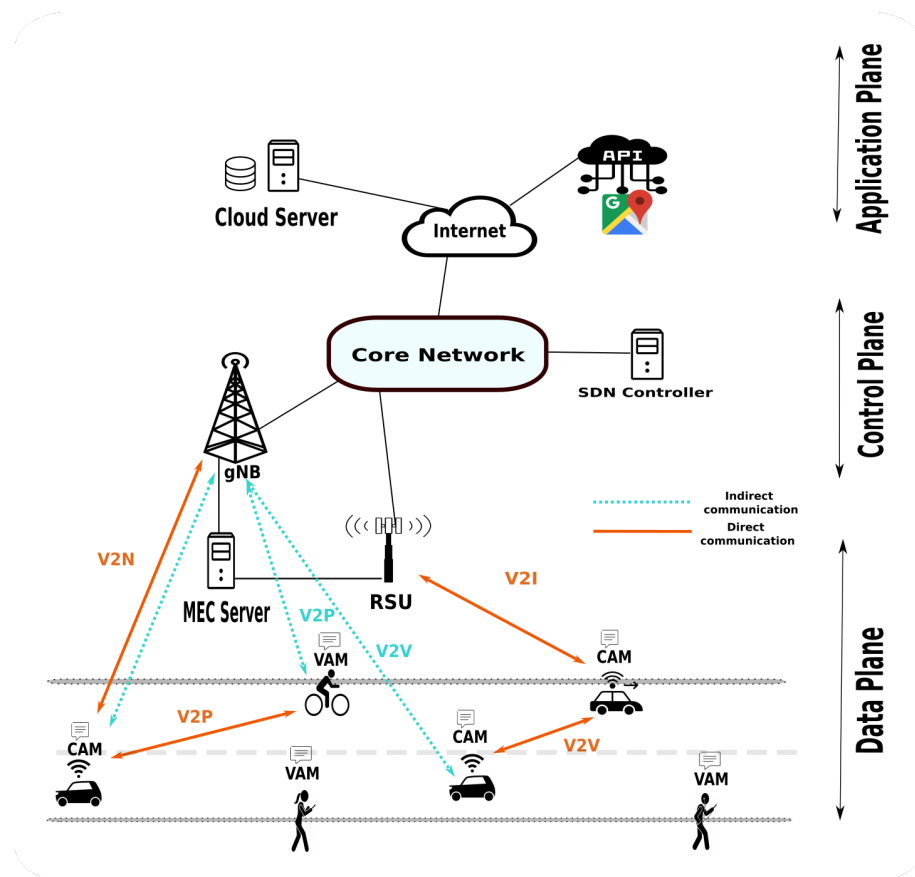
Application Plane

Cloud Server

Internet

API

Core Network

SDN Controller

Control Plane

gNB

Indirect communication

Direct communication

V2N

MEC Server

RSU

V2I

V2P

V2V

VAM

CAM

Data Plane

V2P

CAM

CAM

V2V

VAM

VAM